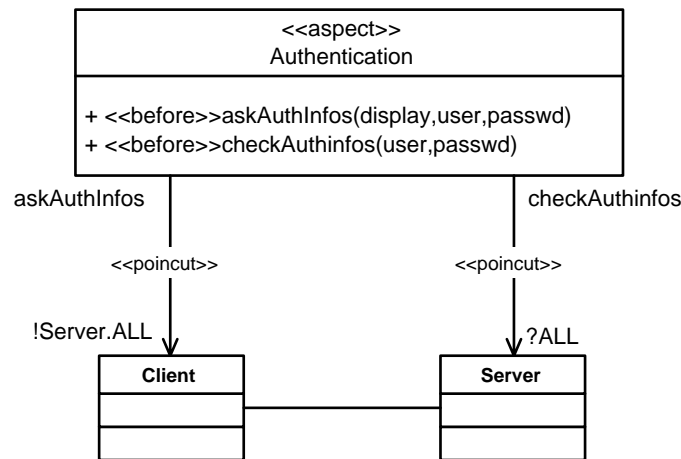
<<aspect>>
Authentication

+ <<before>>askAuthInfos(display,user,passwd)
+ <<before>>checkAuthinfos(user,passwd)

askAuthInfos

checkAuthinfos

<<poincut>>

<<poincut>>

!Server.ALL

?ALL

Client

Server